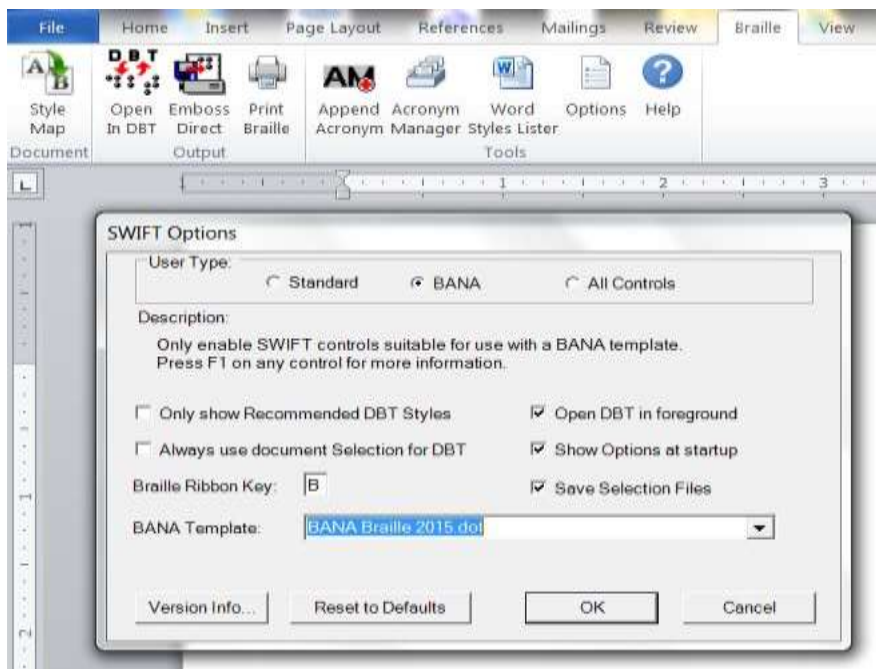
File Home Insert Page Layout References Mailings Review Braille View

Style Map
Document

Open In DBT Emboss Direct Print Braille
Output

Append Acronym Acronym Manager Word Styles Lister Options Help
Tools

L

1 2 3

SWIFT Options

User Type:
Standard BANA All Controls

Description:
Only enable SWIFT controls suitable for use with a BANA template.
Press F1 on any control for more information.

Only show Recommended DBT Styles
Open DBT in foreground
Always use document Selection for DBT
Show Options at startup
Braille Ribbon Key: B
Save Selection Files
BANA Template: BANA Braille 2015.dot

Version Info... Reset to Defaults OK Cancel